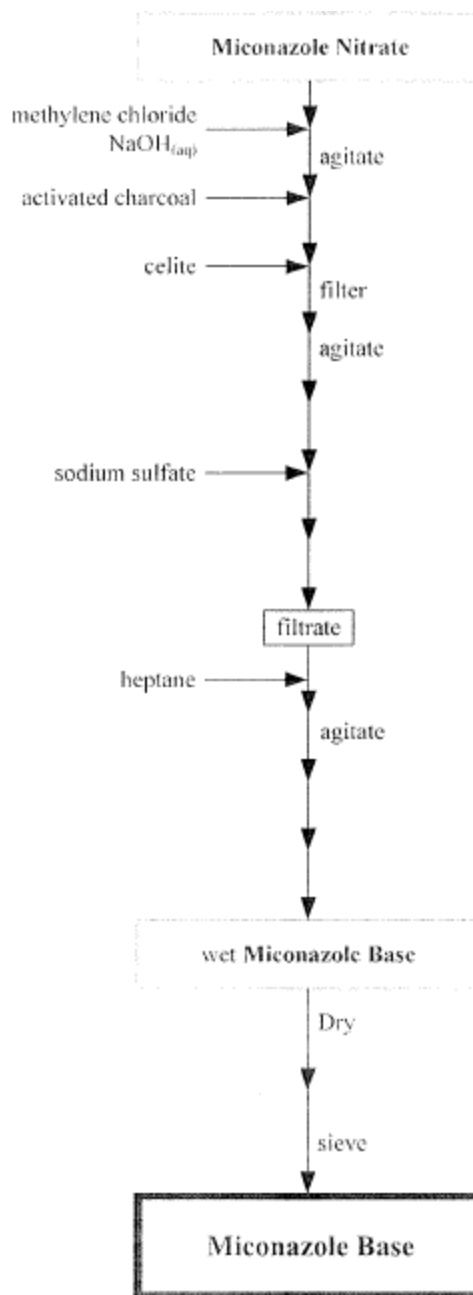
Miconazole Nitrate

methylene chloride
$NaOH_{(aq)}$

agitate

activated charcoal

celite

filter

agitate

sodium sulfate

filtrate

heptane

agitate

wet Miconazole Base

Dry

sieve

Miconazole Base